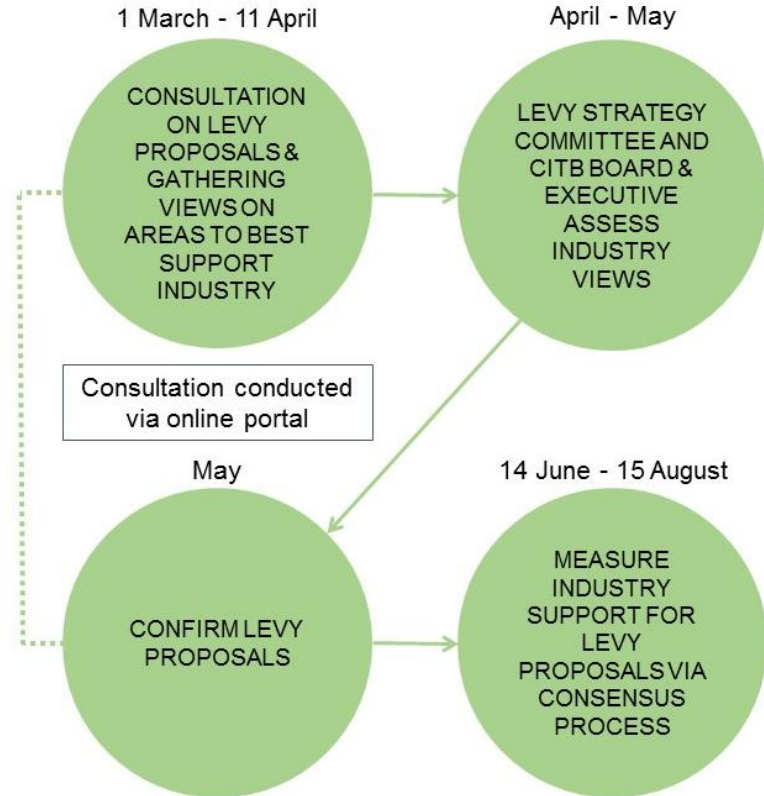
1 March - 11 April

CONSULTATION ON LEVY PROPOSALS & GATHERING VIEWS ON AREAS TO BEST SUPPORT INDUSTRY

April - May

LEVY STRATEGY COMMITTEE AND CITB BOARD & EXECUTIVE ASSESS INDUSTRY VIEWS

Consultation conducted via online portal

May

CONFIRM LEVY PROPOSALS

14 June - 15 August

MEASURE INDUSTRY SUPPORT FOR LEVY PROPOSALS VIA CONSENSUS PROCESS